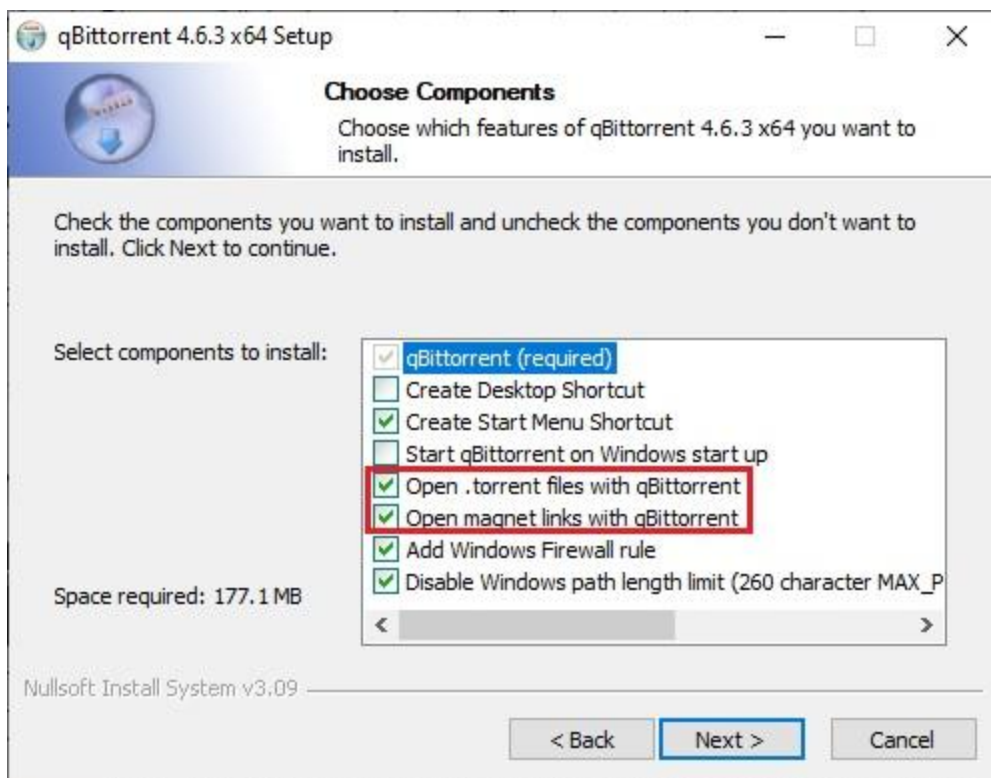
qBittorrent 4.6.3 x64 Setup

Choose Components

Choose which features of qBittorrent 4.6.3 x64 you want to install.

Check the components you want to install and uncheck the components you don't want to install. Click Next to continue.

Select components to install:

qBittorrent (required)
Create Desktop Shortcut
Create Start Menu Shortcut
Start qBittorrent on Windows start up
Open .torrent files with qBittorrent
Open magnet links with qBittorrent
Add Windows Firewall rule
Disable Windows path length limit (260 character MAX_P

Space required: 177.1 MB

Nullsoft Install System v3.09

< Back
Next >
Cancel